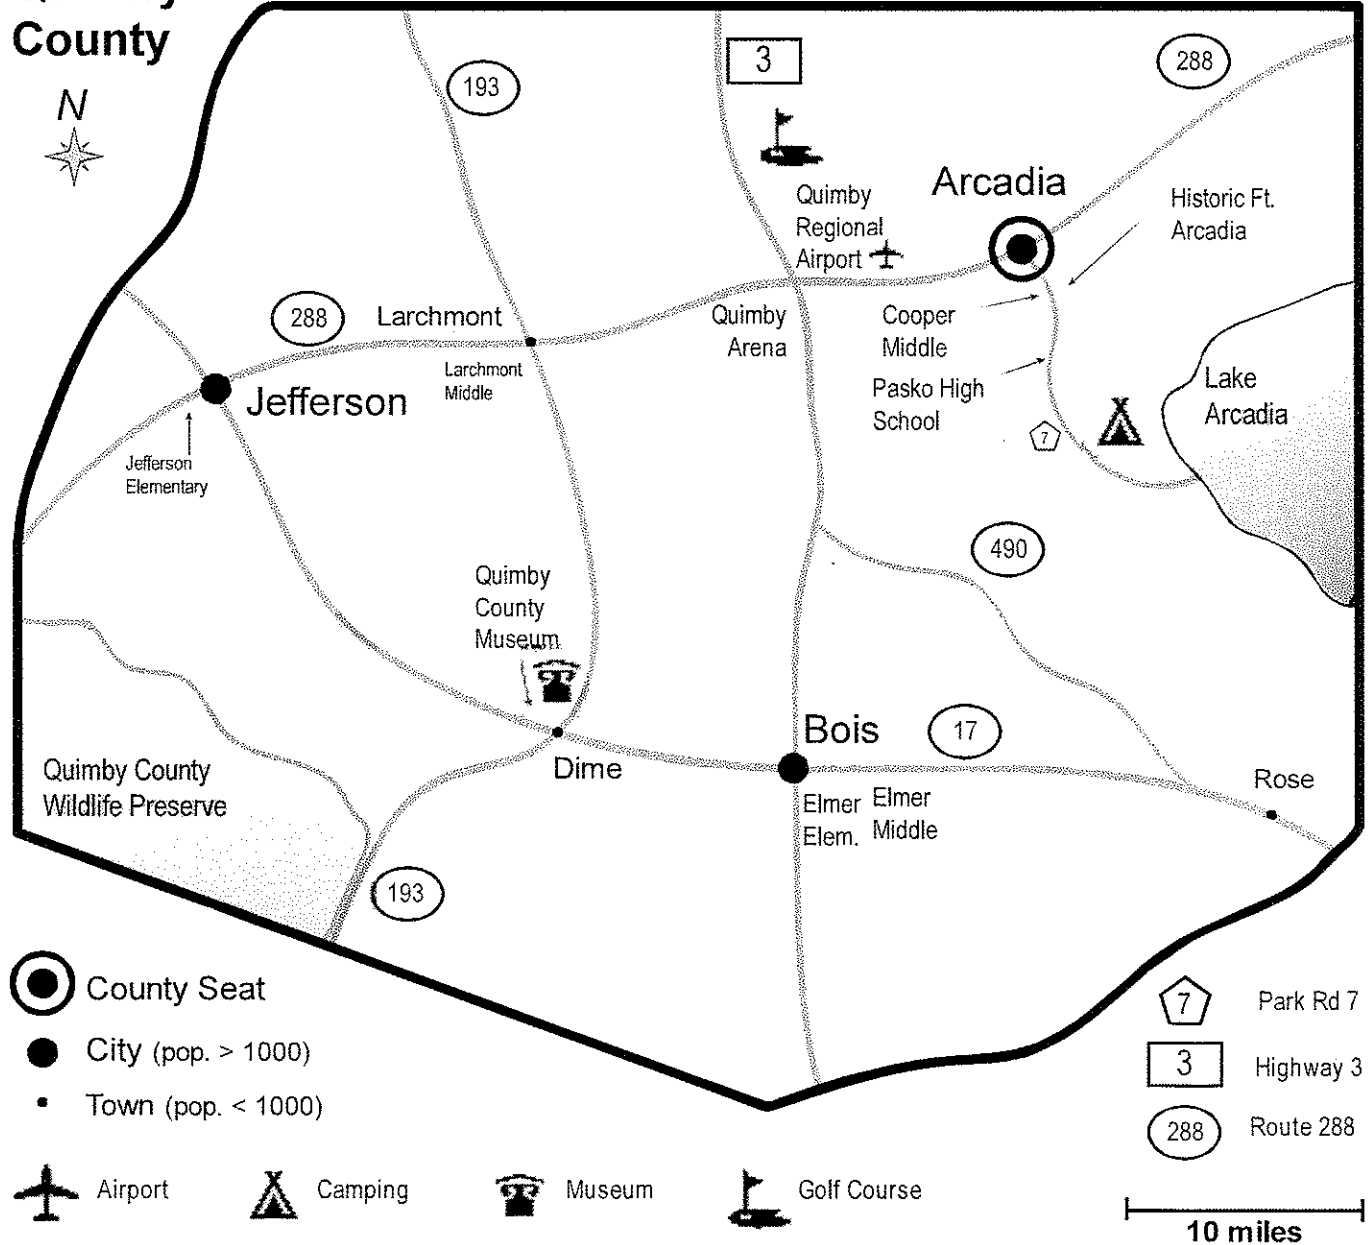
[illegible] County

N

193

3

288

Quimby Regional Airport

Arcadia

Historic Ft. Arcadia

288

Larchmont

Larchmont Middle

Quimby Arena

Cooper Middle

Pasko High School

Jefferson

Jefferson Elementary

7

Lake Arcadia

490

Quimby County Museum

Bois

17

Dime

Rose

Quimby County Wildlife Preserve

Elmer Elem.

Elmer Middle

193

County Seat

City (pop. > 1000)

Town (pop. < 1000)

7 Park Rd 7

3 Highway 3

288 Route 288

Airport

Camping

Museum

Golf Course

10 miles